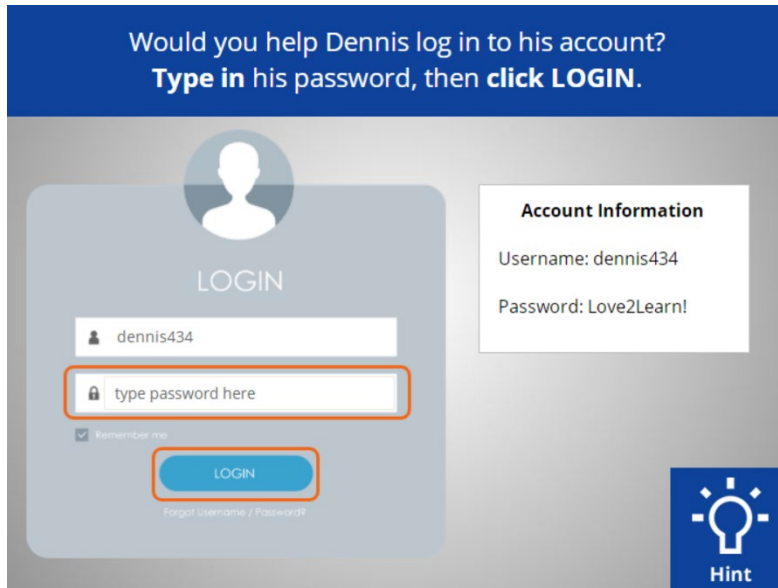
Would you help Dennis log in to his account?
**Type in** his password, then **click LOGIN**.

LOGIN

dennis434

type password here

Remember me

LOGIN

Forgot Username / Password?

Account Information

Username: dennis434

Password: Love2Learn!

Hint